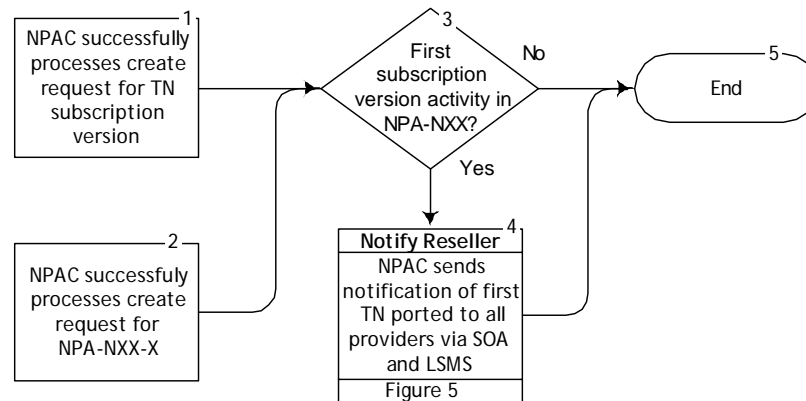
1
NPAC successfully processes create request for TN subscription version

2
NPAC successfuly processes create request for NPA-NXX-X

3
First subscription version activity in NPA-NXX?

No

Yes

4
Notify Reseller
NPAC sends notification of first TN ported to all providers via SOA and LSMS
Figure 5

5
End